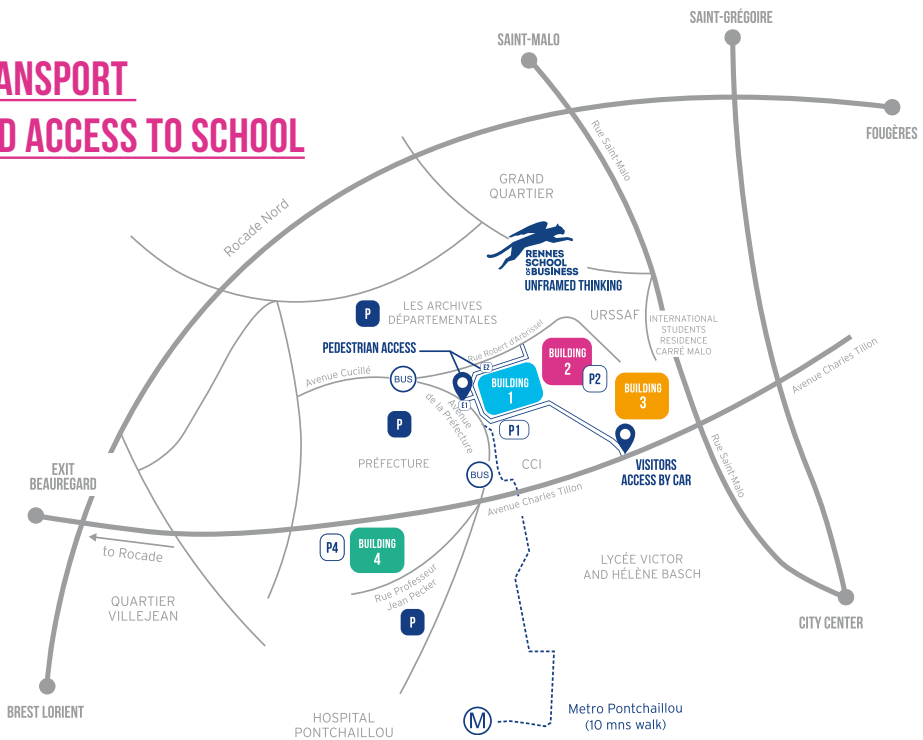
ANSPORT
D ACCESS TO SCHOOL

SAINT-MALO
SAINT-GRÉGOIRE
FOUGÈRES
Rue Saint-Malo
GRAND QUARTIER
Rocade Nord
RENNES SCHOOL OF BUSINESS
UNFRAMED THINKING
P
LES ARCHIVES DÉPARTEMENTALES
URSSAF
INTERNATIONAL STUDENTS RESIDENCE CARRÉ MALO
Rue Robert d'Arbrissel
PEDESTRIAN ACCESS
E2
E1
BUILDING 2
P2
BUILDING 3
Avenue Charles Tillon
Avenue Cucillé
BUS
BUILDING 1
Avenue de la Préfecture
P
P1
PRÉFECTURE
CCI
VISITORS ACCESS BY CAR
Rue Saint-Malo
EXIT BEAUREGARD
BUS
Avenue Charles Tillon
to Rocade
P4
BUILDING 4
LYCÉE VICTOR AND HÉLÈNE BASCH
QUARTIER VILLEJEAN
Rue Professeur Jean Pecker
P
CITY CENTER
BREST LORIENT
HOSPITAL PONTCHAILLOU
M
Metro Pontchaillou
(10 mns walk)